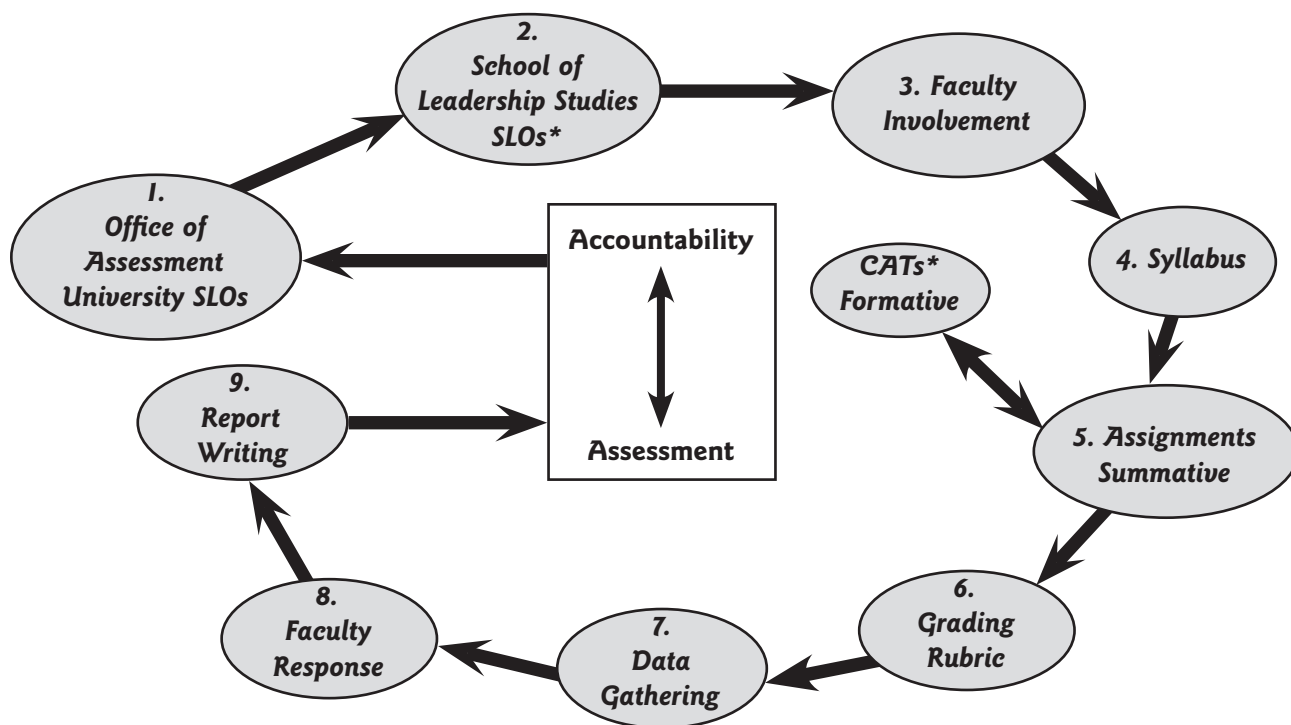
1. Office of Assessment University SLOs

2. School of Leadership Studies SLOs*

3. Faculty Involvement

4. Syllabus

CATs* Formative

5. Assignments Summative

6. Grading Rubric

7. Data Gathering

8. Faculty Response

9. Report Writing

Accountability

Assessment